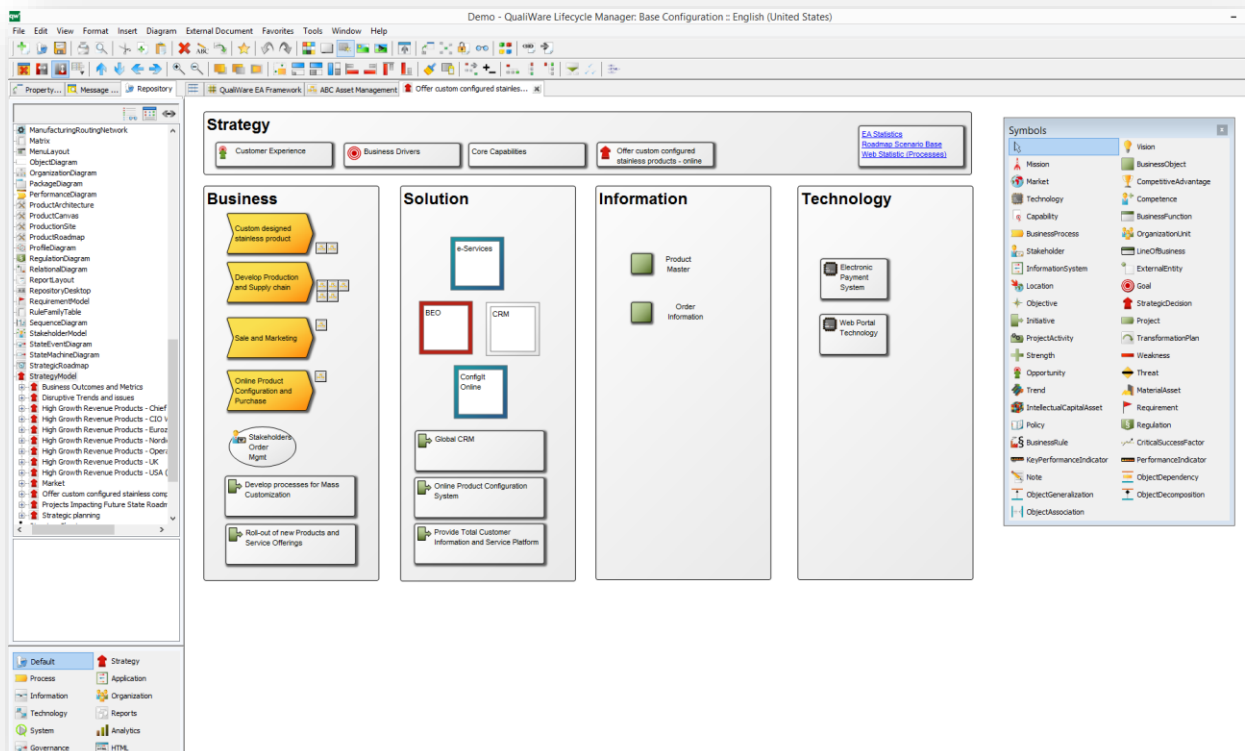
Demo - QualiWare Lifecycle Manager: Base Configuration :: English (United States)

File Edit View Format Insert Diagram External Document Favorites Tools Window Help

Property... Message ... Repository

QualiWare EA Framework ABC Asset Management Offer custom configured stainles...

ManufacturingRoutingNetwork
Matrix
MenuLayout
ObjectDiagram
OrganizationChart
PackageDiagram
PerformanceDiagram
ProductArchitecture
ProductCanvas
ProductionSite
ProductRoadmap
ProfileDiagram
RegulationDiagram
RelationalDiagram
ReportLayout
RepositoryDesktop
RequirementModel
RuleFamilyTable
SequenceDiagram
StakeholderModel
StateEventDiagram
StateMachineDiagram
StrategicRoadmap
StrategyModel
Business Outcomes and Metrics
Disruptive Trends and issues
High Growth Revenue Products - Chief
High Growth Revenue Products - CIO V
High Growth Revenue Products - Euroz
High Growth Revenue Products - Nordi
High Growth Revenue Products - Opera
High Growth Revenue Products - UK
High Growth Revenue Products - USA (
Market
Offer custom configured stainless comp
Projects Impacting Future State Roadm
Strategic planning

Default
Strategy
Process
Application
Information
Organization
Technology
Reports
System
Analytics
Governance
HTML

Strategy
Customer Experience
Business Drivers
Core Capabilities
Offer custom configured stainless products - online
EA Statistics
Roadmap Scenario Base
Web Statistic (Processes)

Business
Custom designed stainless product
Develop Production and Supply chain
Sale and Marketing
Online Product Configuration and Purchase
Stakeholders Order Mgmt
Develop processes for Mass Customization
Roll-out of new Products and Service Offerings

Solution
e-Services
BEO
CRM
ConfigIt Online
Global CRM
Online Product Configuration System
Provide Total Customer Information and Service Platform

Information
Product Master
Order Information

Technology
Electronic Payment System
Web Portal Technology

Symbols
Vision
Mission
BusinessObject
Market
CompetitiveAdvantage
Technology
Competence
Capability
BusinessFunction
BusinessProcess
OrganizationUnit
Stakeholder
LineOfBusiness
InformationSystem
ExternalEntity
Location
Goal
Objective
StrategicDecision
Initiative
Project
ProjectActivity
TransformationPlan
Strength
Weakness
Opportunity
Threat
Trend
MaterialAsset
IntellectualCapitalAsset
Requirement
Policy
Regulation
BusinessRule
CriticalSuccessFactor
KeyPerformanceIndicator
PerformanceIndicator
Note
ObjectDependency
ObjectGeneralization
ObjectDecomposition
ObjectAssociation